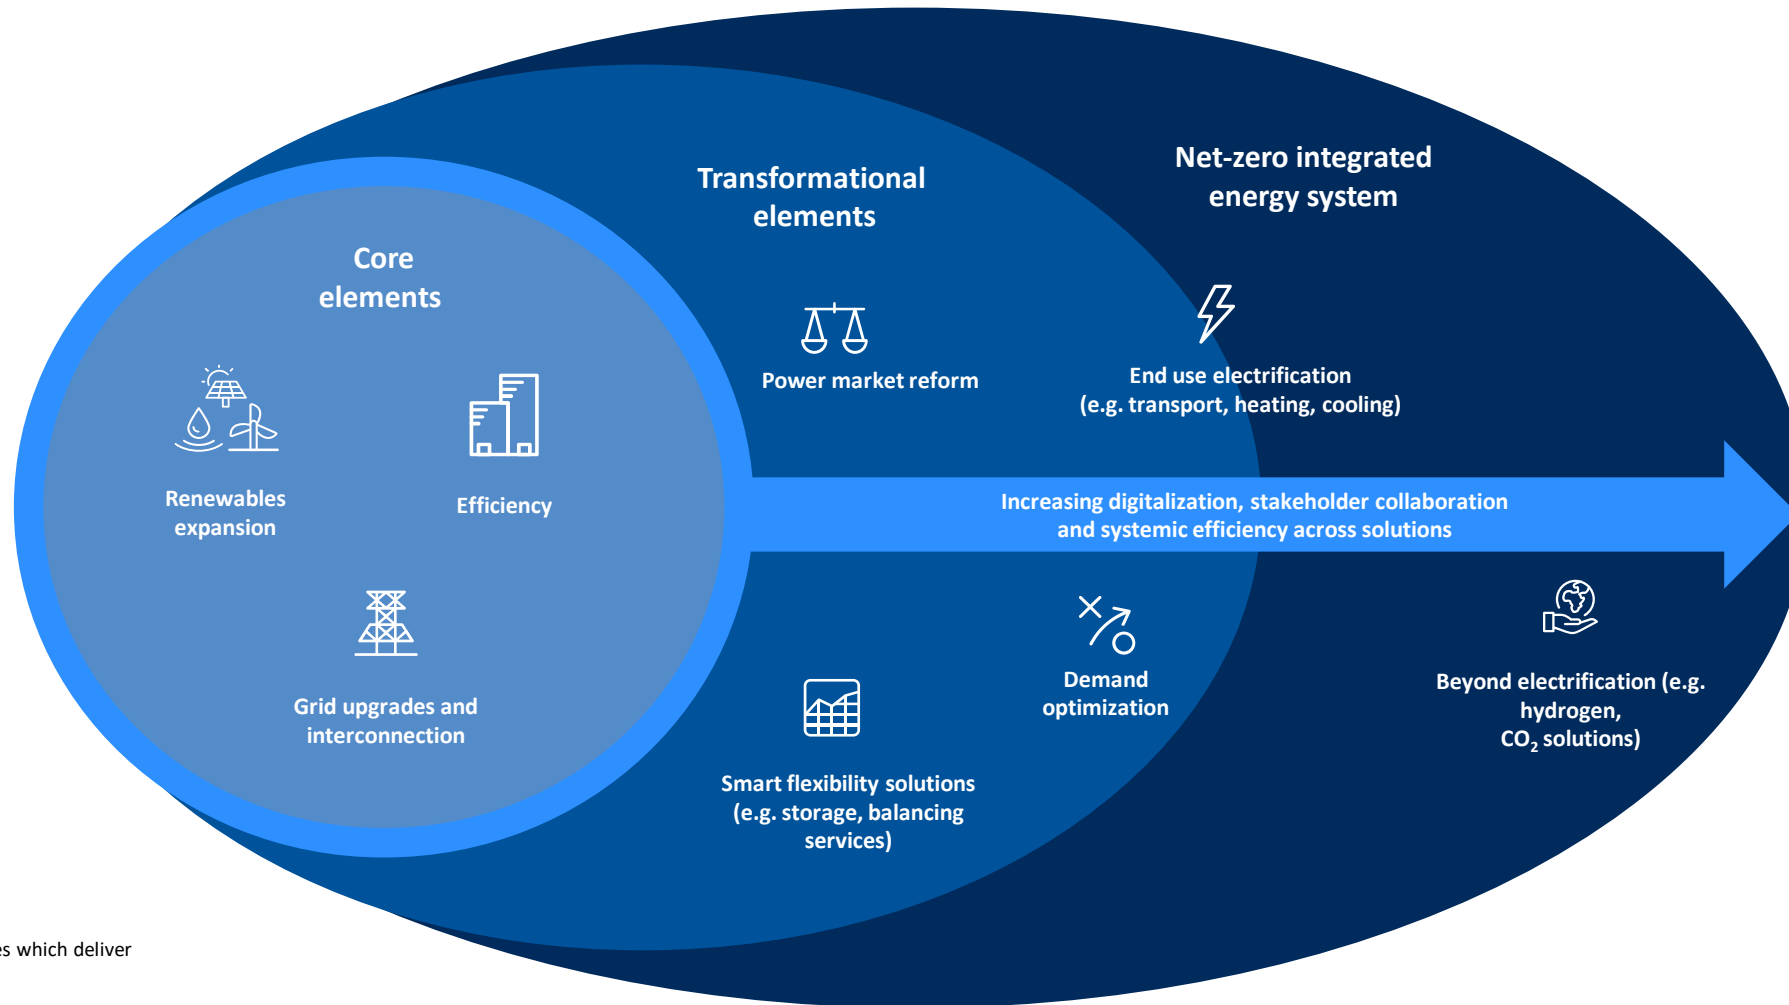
Core elements

Renewables expansion

Efficiency

Grid upgrades and interconnection

Transformational elements

Power market reform

Net-zero integrated energy system

End use electrification (e.g. transport, heating, cooling)

Increasing digitalization, stakeholder collaboration and systemic efficiency across solutions

Demand optimization

Smart flexibility solutions (e.g. storage, balancing services)

Beyond electrification (e.g. hydrogen, $CO_2$ solutions)

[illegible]s which deliver